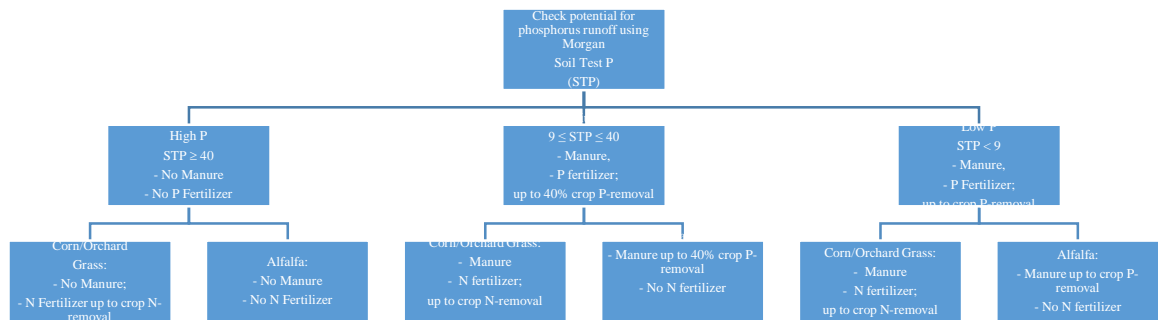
Check potential for phosphorus runoff using Morgan
Soil Test P
(STP)

High P
STP ≥ 40
- No Manure
- No P Fertilizer

9 ≤ STP ≤ 40
- Manure,
- P fertilizer;
up to 40% crop P-removal

Low P
STP < 9
- Manure,
- P Fertilizer;
up to crop P-removal

Corn/Orchard Grass:
- No Manure;
- N Fertilizer up to crop N-removal

Alfalfa:
- No Manure
- No N Fertilizer

Corn/Orchard Grass:
- Manure
- N fertilizer;
up to crop N-removal

- Manure up to 40% crop P-removal
- No N fertilizer

Corn/Orchard Grass:
- Manure
- N fertilizer;
up to crop N-removal

Alfalfa:
- Manure up to crop P-removal
- No N fertilizer